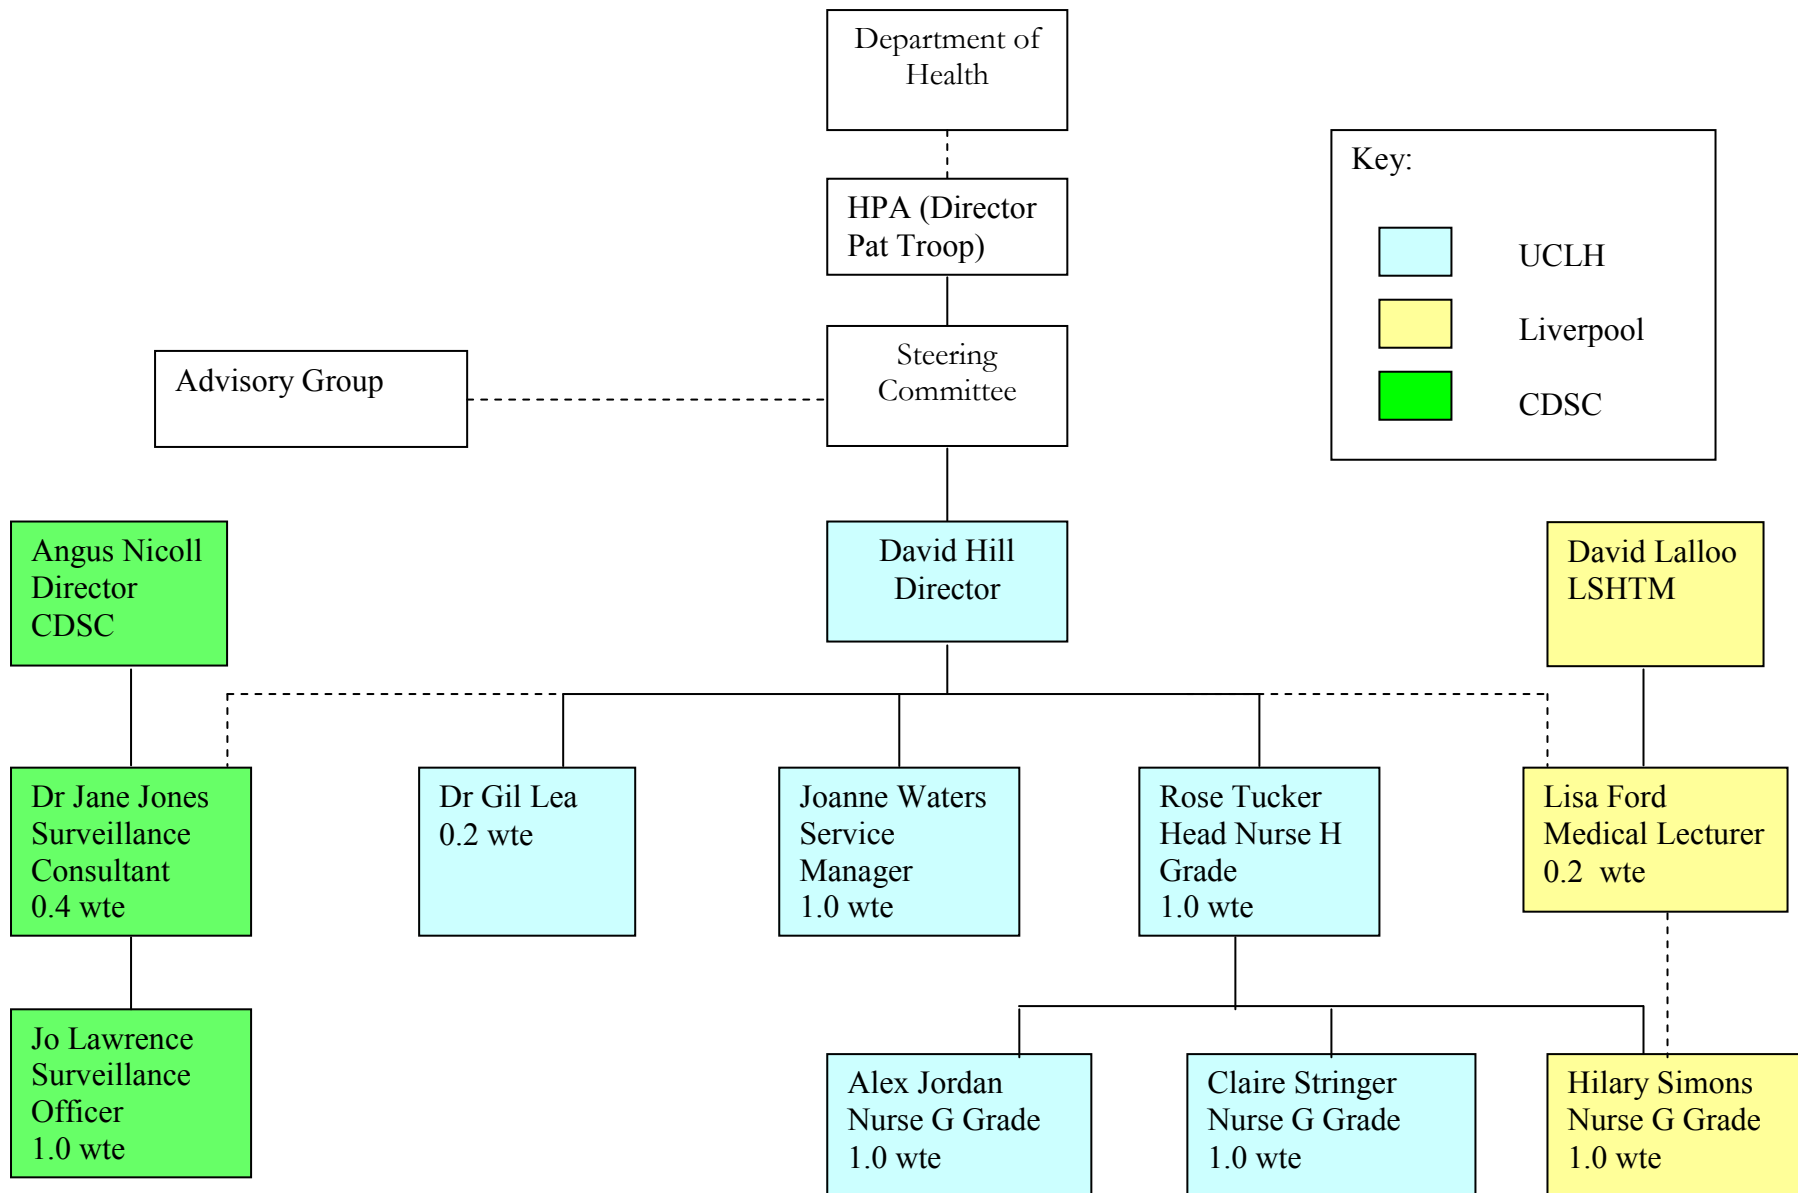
Department of Health

HPA (Director Pat Troop)

Key:

UCLH

Liverpool

CDSC

Advisory Group

Steering Committee

Angus Nicoll
Director
CDSC

David Hill
Director

David Lalloo
LSHTM

Dr Jane Jones
Surveillance Consultant
0.4 wte

Dr Gil Lea
0.2 wte

Joanne Waters
Service Manager
1.0 wte

Rose Tucker
Head Nurse H Grade
1.0 wte

Lisa Ford
Medical Lecturer
0.2 wte

Jo Lawrence
Surveillance Officer
1.0 wte

Alex Jordan
Nurse G Grade
1.0 wte

Claire Stringer
Nurse G Grade
1.0 wte

Hilary Simons
Nurse G Grade
1.0 wte